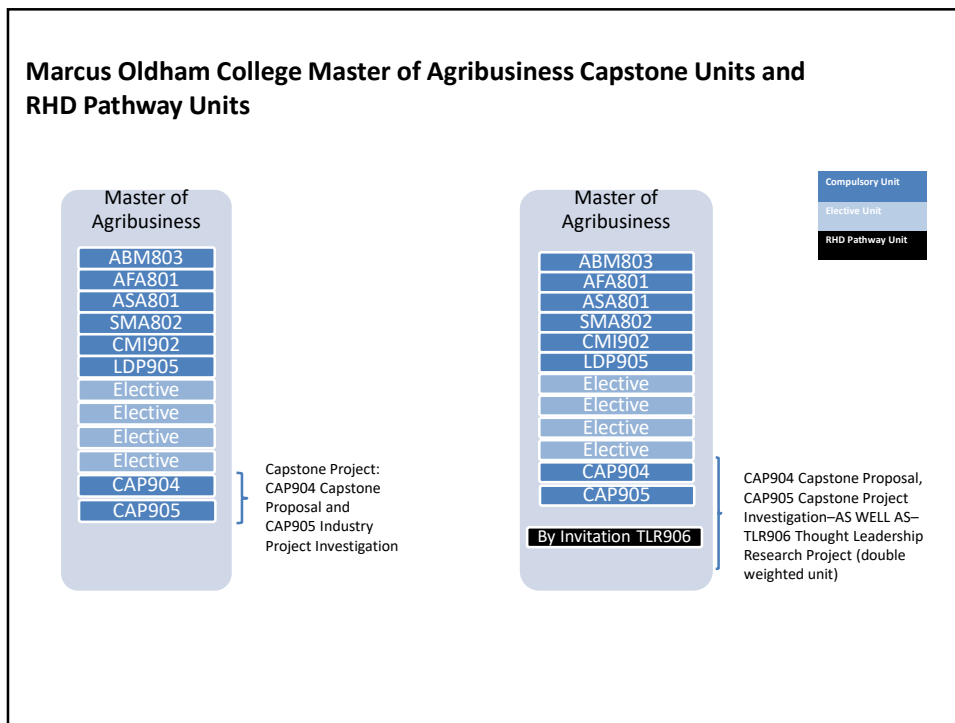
Marcus Oldham College Master of Agribusiness Capstone Units and RHD Pathway Units

Master of Agribusiness

ABM803
AFA801
ASA801
SMA802
CMI902
LDP905
Elective
Elective
Elective
Elective
CAP904
CAP905

Capstone Project: CAP904 Capstone Proposal and CAP905 Industry Project Investigation

Master of Agribusiness

ABM803
AFA801
ASA801
SMA802
CMI902
LDP905
Elective
Elective
Elective
Elective
CAP904
CAP905
By Invitation TLR906

CAP904 Capstone Proposal, CAP905 Capstone Project Investigation–AS WELL AS–TLR906 Thought Leadership Research Project (double weighted unit)

Compulsory Unit
Elective Unit
RHD Pathway Unit